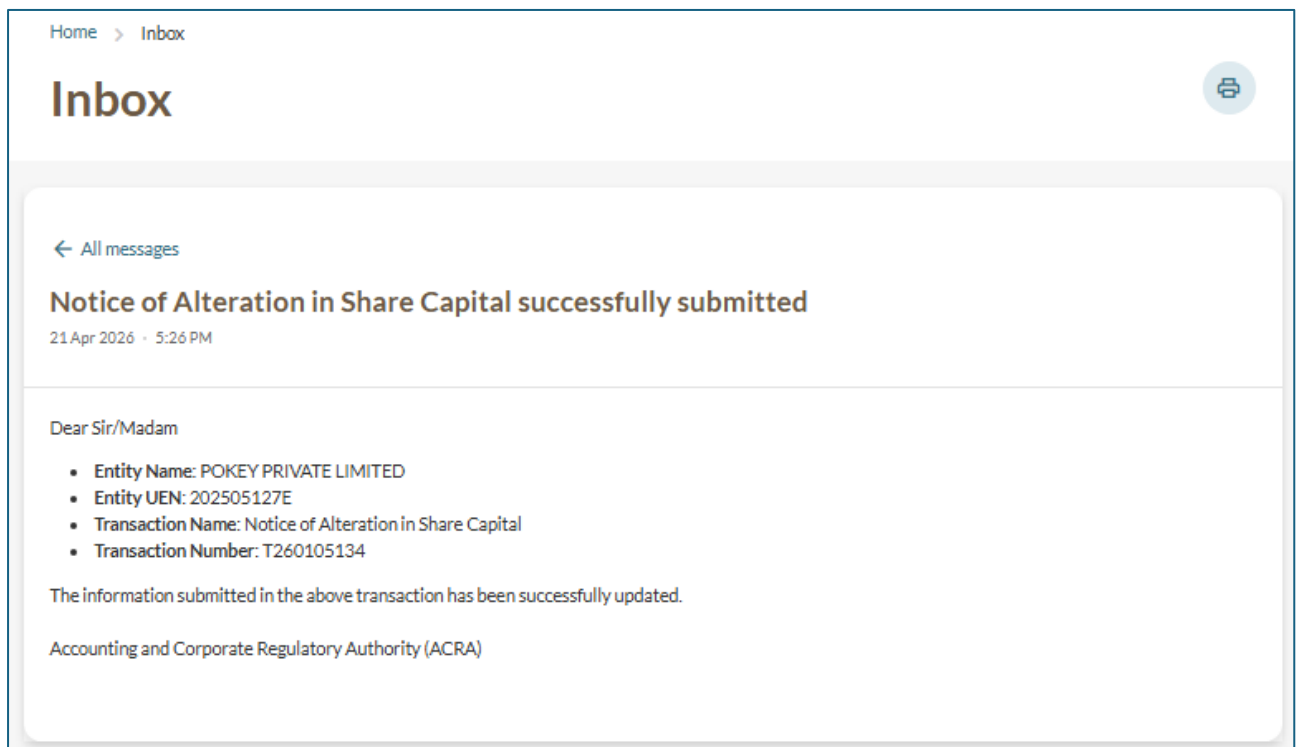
Home > Inbox

Inbox

← All messages

Notice of Alteration in Share Capital successfully submitted

21 Apr 2026 · 5:26 PM

Dear Sir/Madam

- **Entity Name**: POKEY PRIVATE LIMITED
- **Entity UEN**: 202505127E
- **Transaction Name**: Notice of Alteration in Share Capital
- **Transaction Number**: T260105134

The information submitted in the above transaction has been successfully updated.

Accounting and Corporate Regulatory Authority (ACRA)